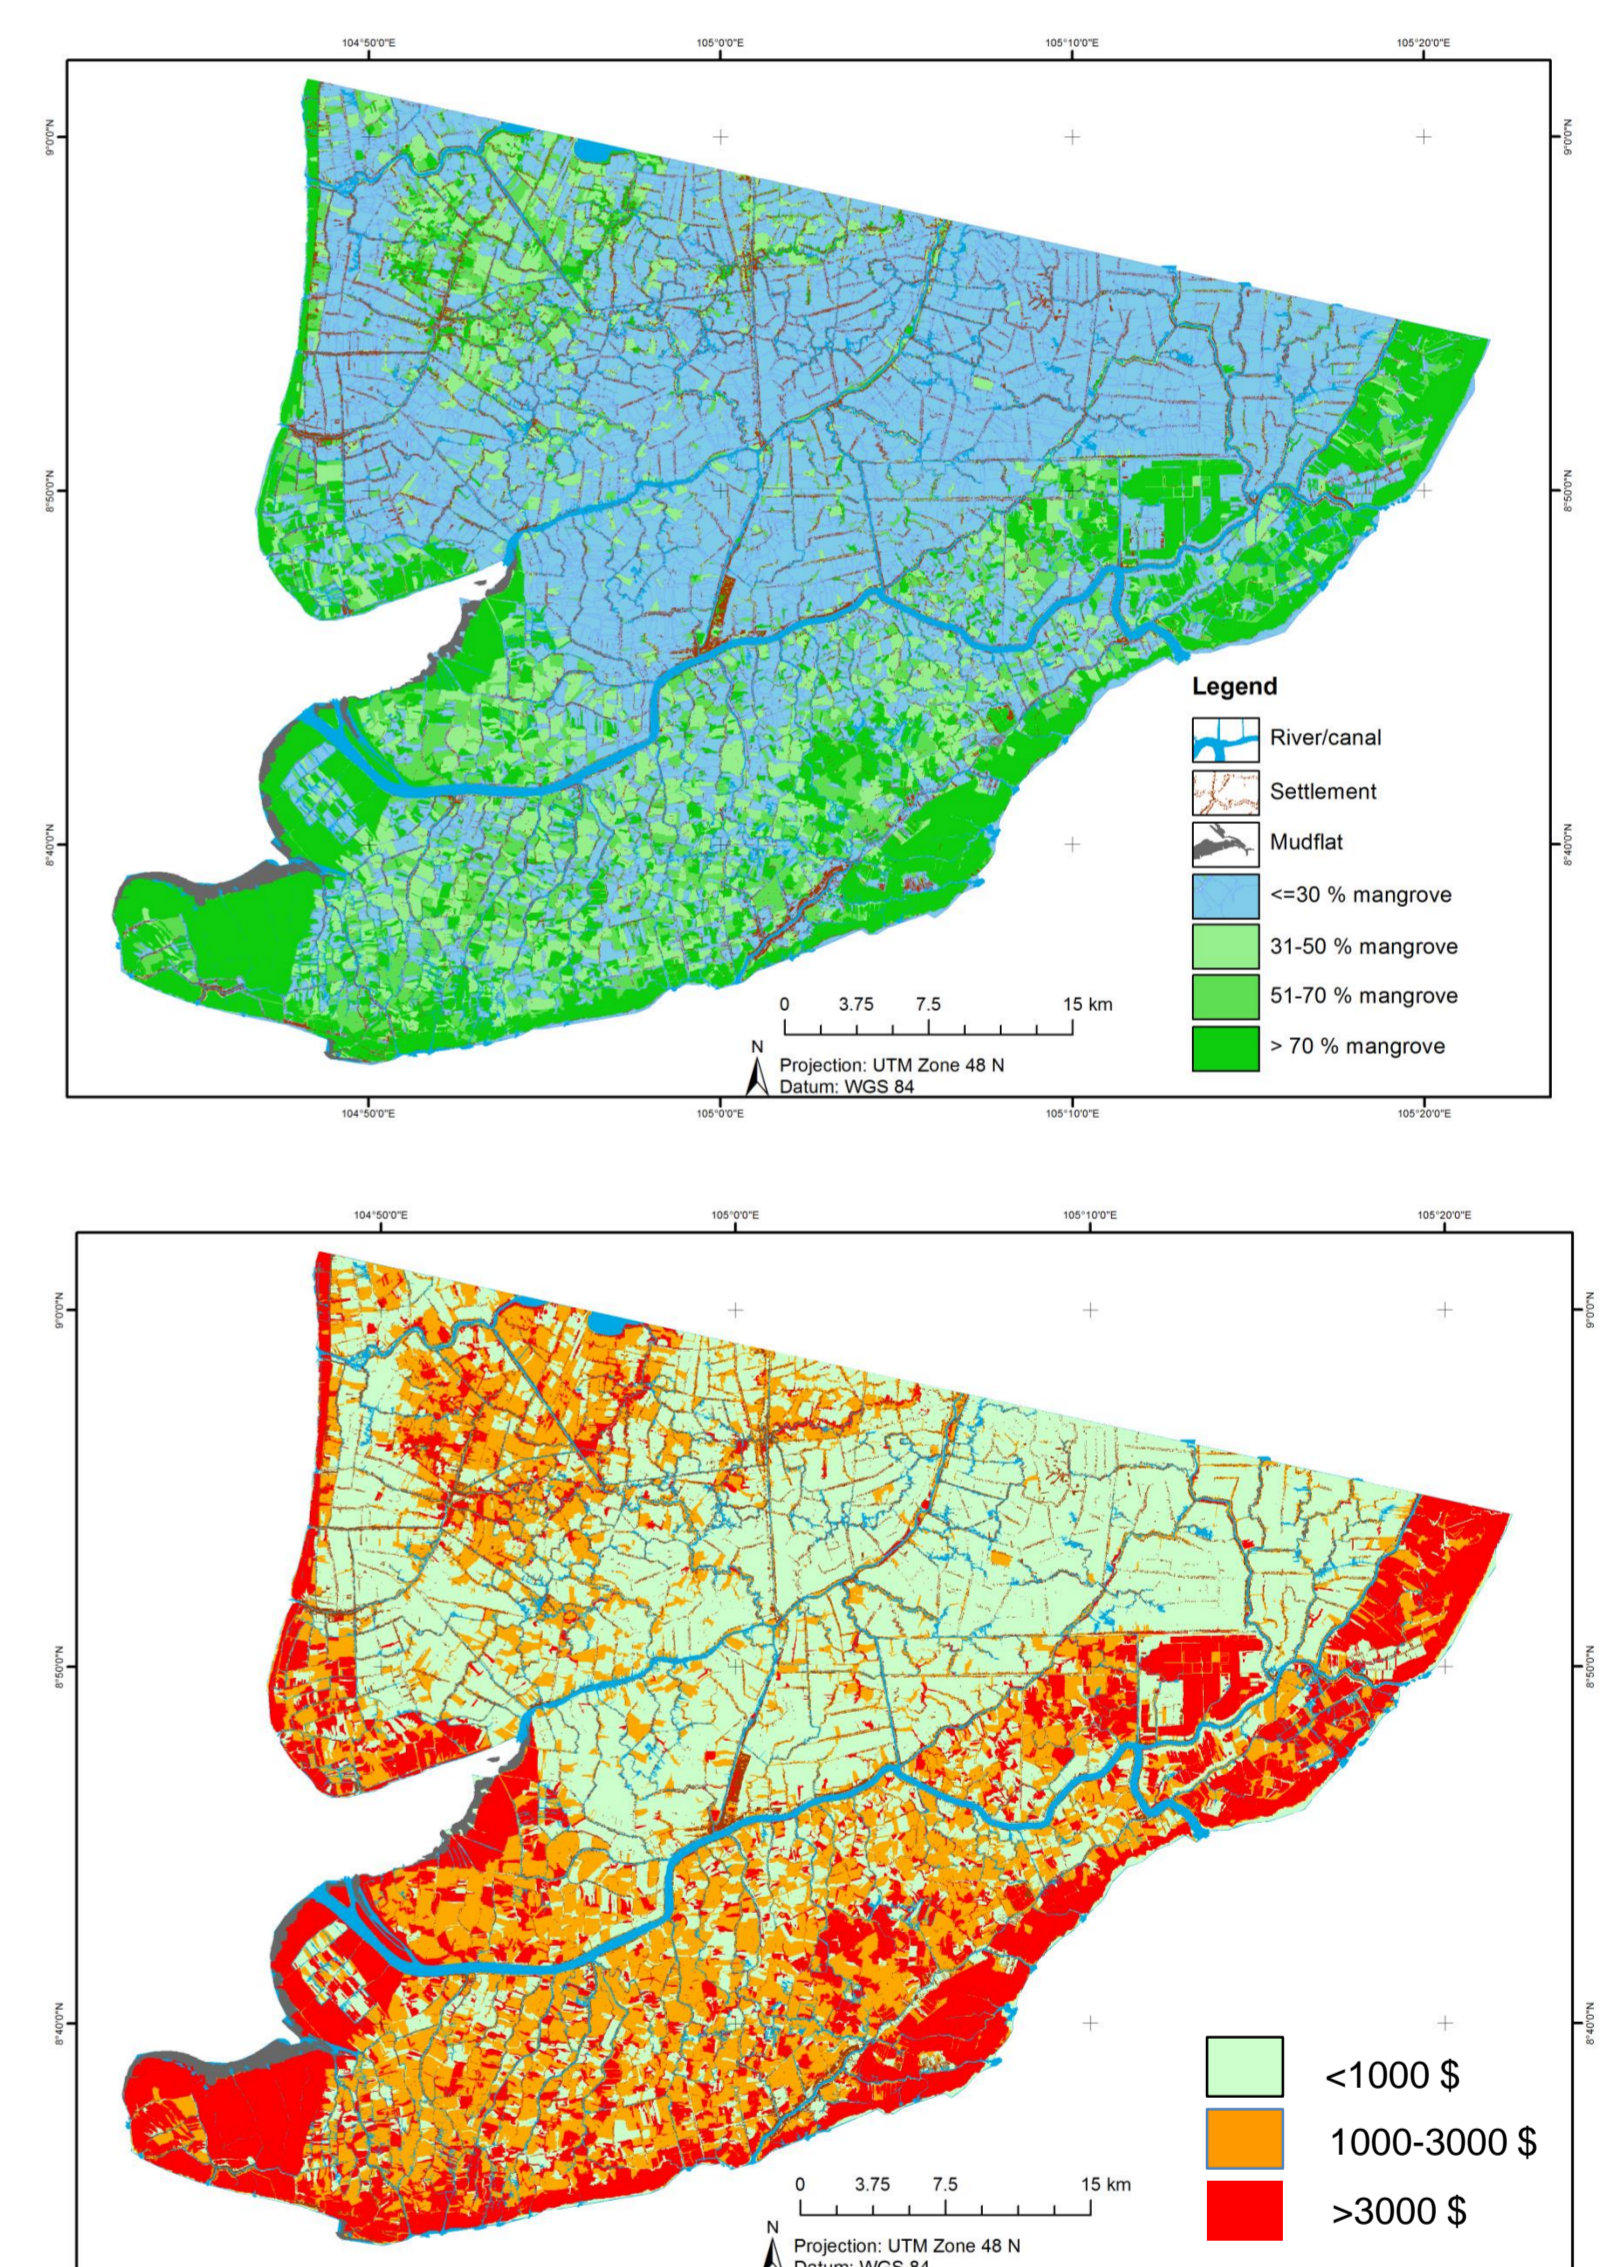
104°50'0"E
105°0'0"E
105°10'0"E
105°20'0"E

9°0'0"N
8°50'0"N
8°40'0"N

9°0'0"N
8°50'0"N
8°40'0"N

Legend

River/canal

Settlement

Mudflat

<=30 % mangrove

31-50 % mangrove

51-70 % mangrove

> 70 % mangrove

0 3.75 7.5 15 km

N

Projection: UTM Zone 48 N
Datum: WGS 84

104°50'0"E
105°0'0"E
105°10'0"E
105°20'0"E

104°50'0"E
105°0'0"E
105°10'0"E
105°20'0"E

9°0'0"N
8°50'0"N
8°40'0"N

9°0'0"N
8°50'0"N
8°40'0"N

<1000 $

1000-3000 $

>3000 $

0 3.75 7.5 15 km

N

Projection: UTM Zone 48 N
Datum: WGS 84